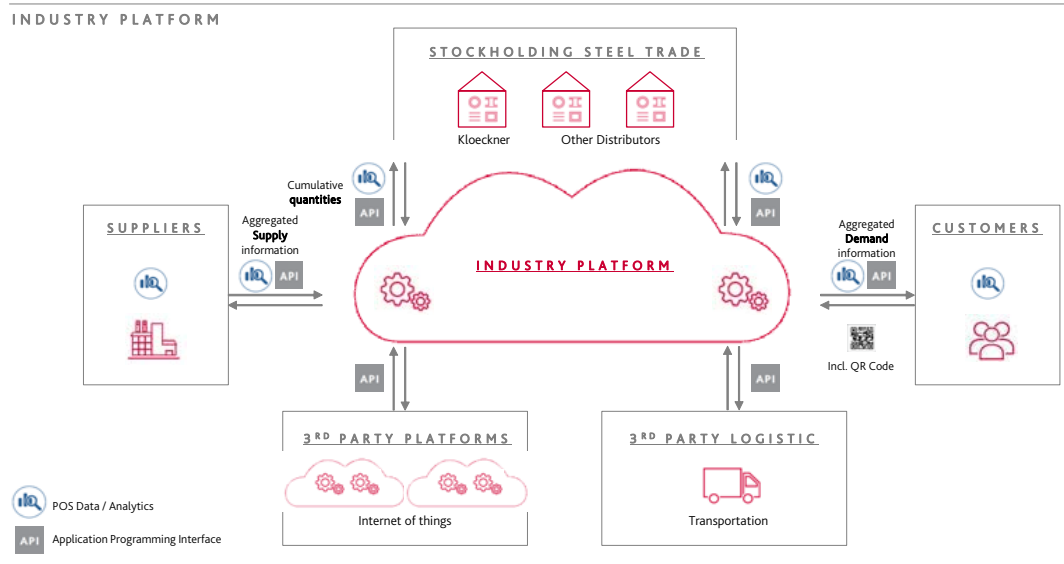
INDUSTRY PLATFORM

STOCKHOLDING STEEL TRADE

Kloeckner

Other Distributors

Cumulative **quantities**

API

API

SUPPLIERS

Aggregated **Supply** information

API

INDUSTRY PLATFORM

Aggregated **Demand** information

API

CUSTOMERS

Incl. QR Code

API

API

3RD PARTY PLATFORMS

Internet of things

3RD PARTY LOGISTIC

Transportation

POS Data / Analytics

API Application Programming Interface